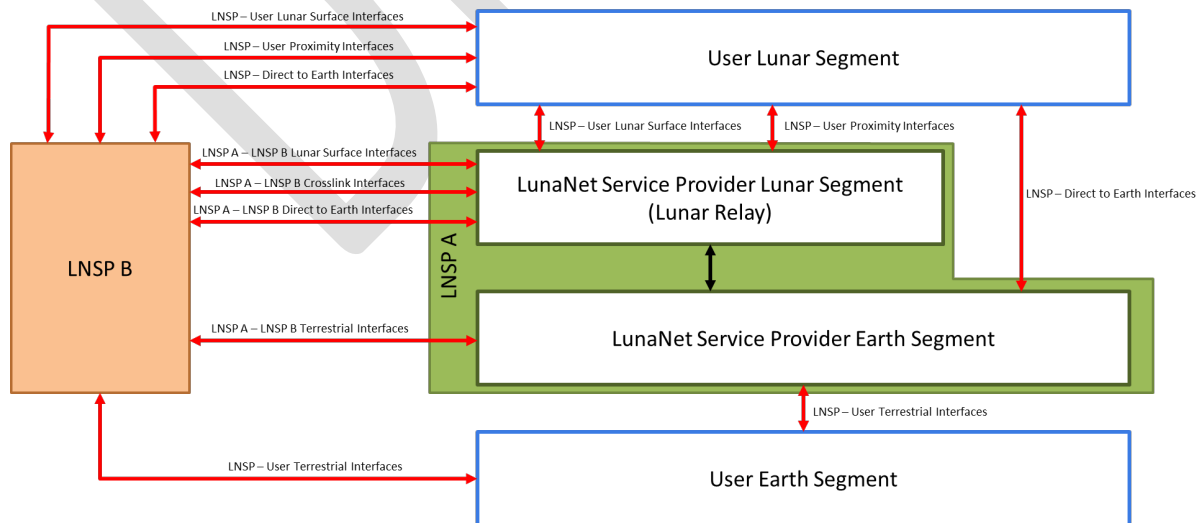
LNSP – User Lunar Surface Interfaces

LNSP – User Proximity Interfaces

LNSP – Direct to Earth Interfaces

User Lunar Segment

LNSP – User Lunar Surface Interfaces

LNSP – User Proximity Interfaces

LNSP A – LNSP B Lunar Surface Interfaces

LNSP A – LNSP B Crosslink Interfaces

LNSP A – LNSP B Direct to Earth Interfaces

LunaNet Service Provider Lunar Segment (Lunar Relay)

LNSP – Direct to Earth Interfaces

LNSP B

LNSP A

LNSP A – LNSP B Terrestrial Interfaces

LunaNet Service Provider Earth Segment

LNSP – User Terrestrial Interfaces

LNSP – User Terrestrial Interfaces

User Earth Segment